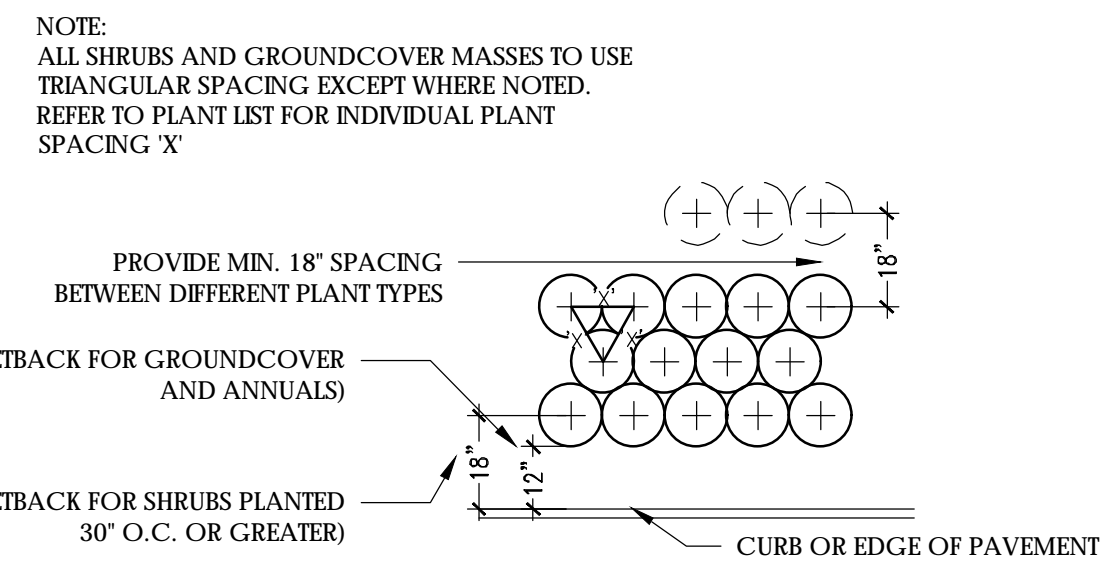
NOTE:
ALL SHRUBS AND GROUNDCOVER MASSES TO USE TRIANGULAR SPACING EXCEPT WHERE NOTED. REFER TO PLANT LIST FOR INDIVIDUAL PLANT SPACING 'X'

PROVIDE MIN. 18" SPACING BETWEEN DIFFERENT PLANT TYPES

18"

'X'

'X'

'X'

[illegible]ETBACK FOR GROUNDCOVER AND ANNUALS)

18"

12"

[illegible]ETBACK FOR SHRUBS PLANTED 30" O.C. OR GREATER)

CURB OR EDGE OF PAVEMENT